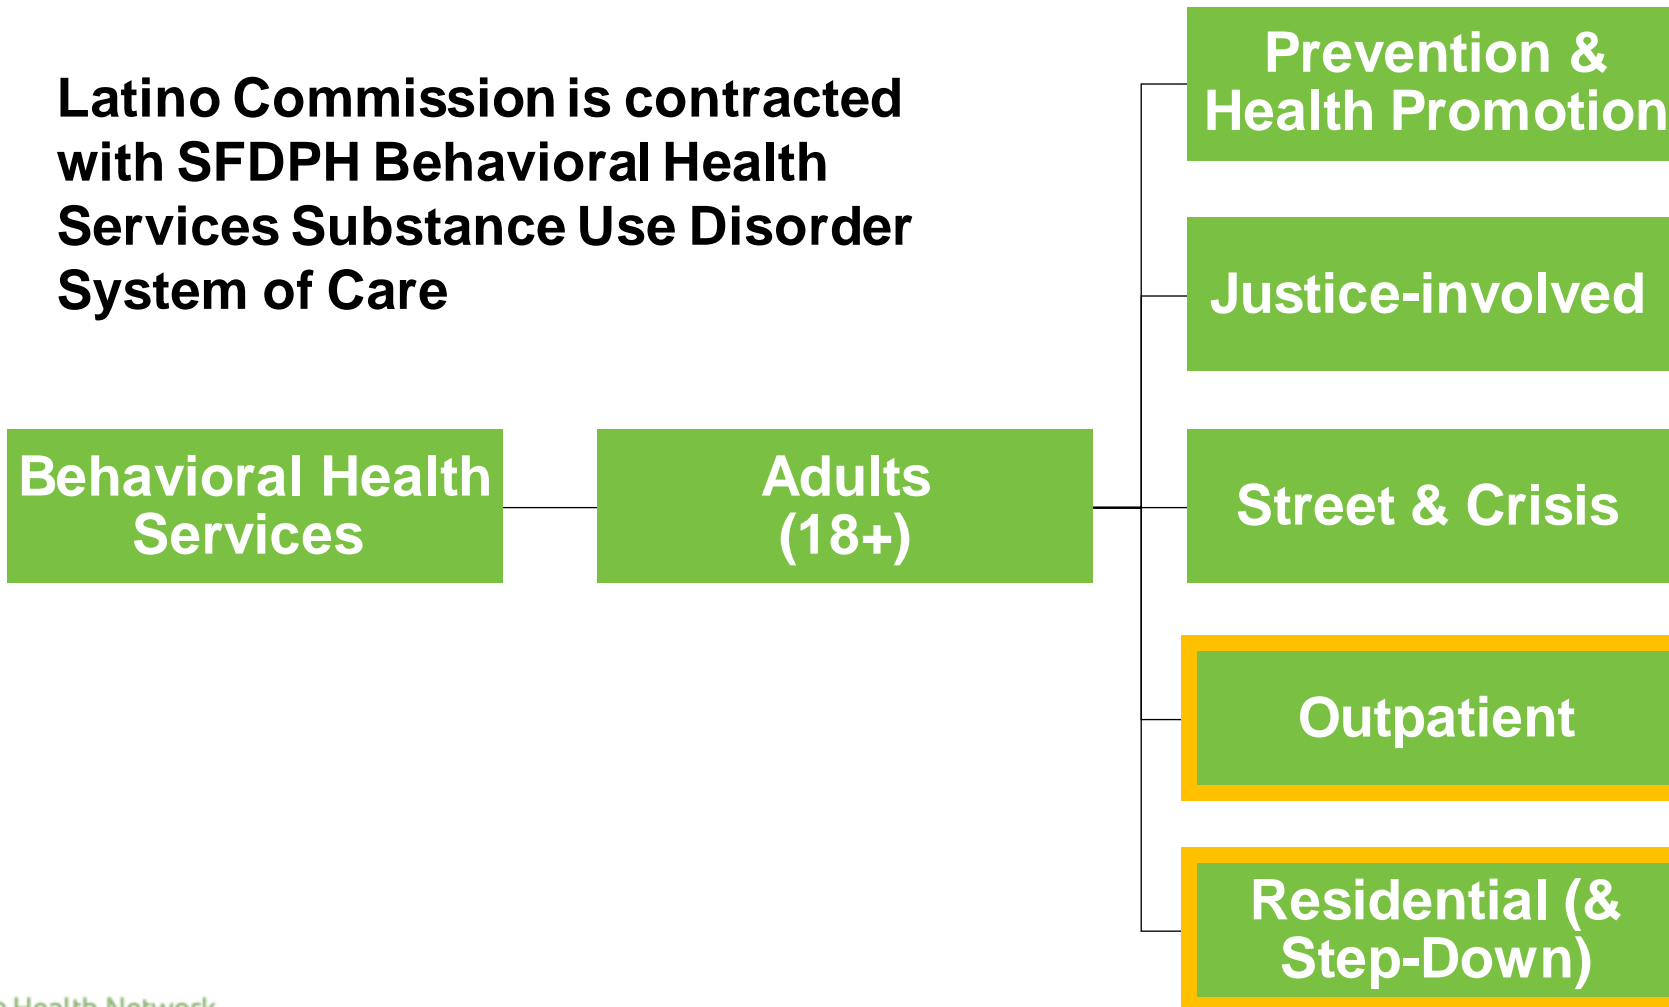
Latino Commission is contracted with SFDPH Behavioral Health Services Substance Use Disorder System of Care

Behavioral Health Services

Adults (18+)

Prevention & Health Promotion

Justice-involved

Street & Crisis

Outpatient

Residential (& Step-Down)

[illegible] Health Network